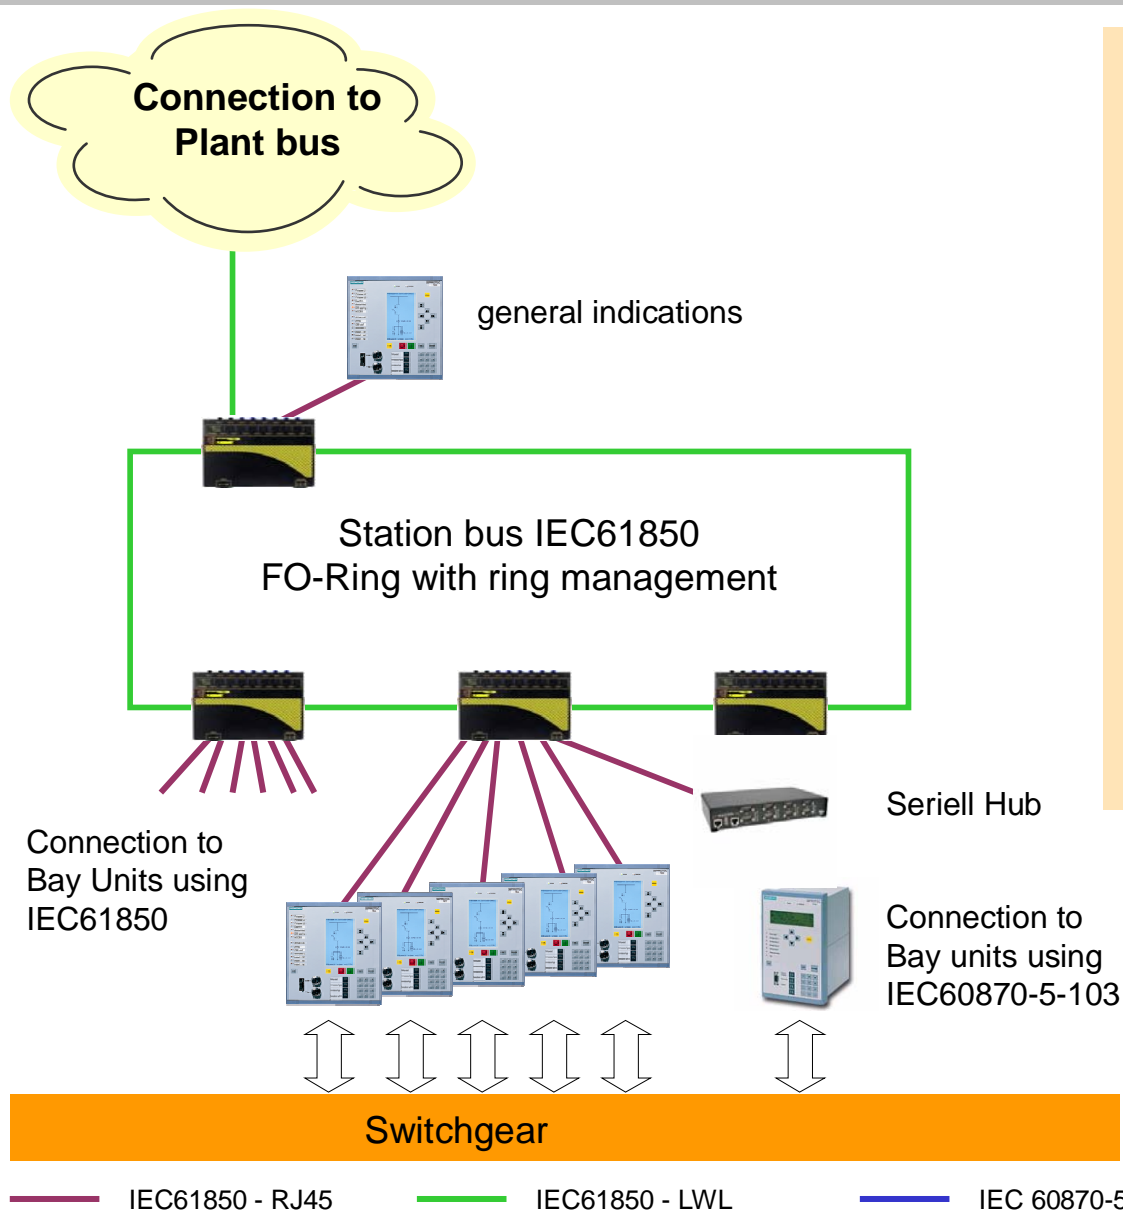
Connection to Plant bus

general indications

Station bus IEC61850
FO-Ring with ring management

Seriell Hub

Connection to Bay Units using IEC61850

Connection to Bay units using IEC60870-5-103

Switchgear

IEC61850 - RJ45
IEC61850 - LWL
IEC 60870-5